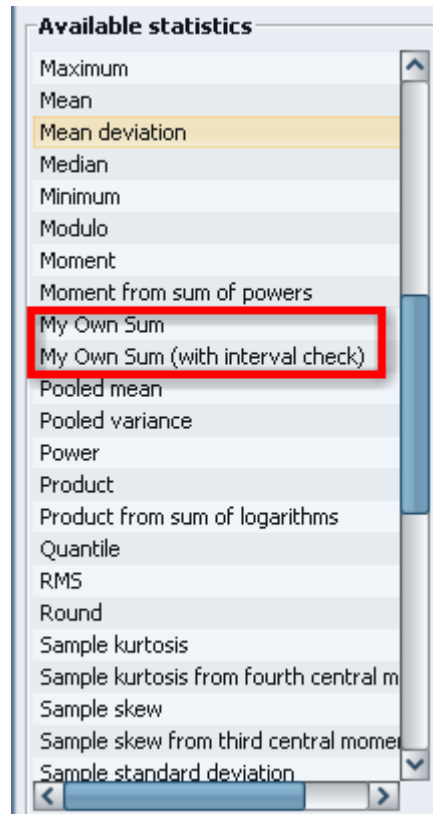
Available statistics

Maximum
Mean
Mean deviation
Median
Minimum
Modulo
Moment
Moment from sum of powers
My Own Sum
My Own Sum (with interval check)
Pooled mean
Pooled variance
Power
Product
Product from sum of logarithms
Quantile
RMS
Round
Sample kurtosis
Sample kurtosis from fourth central m
Sample skew
Sample skew from third central momer
Sample standard deviation